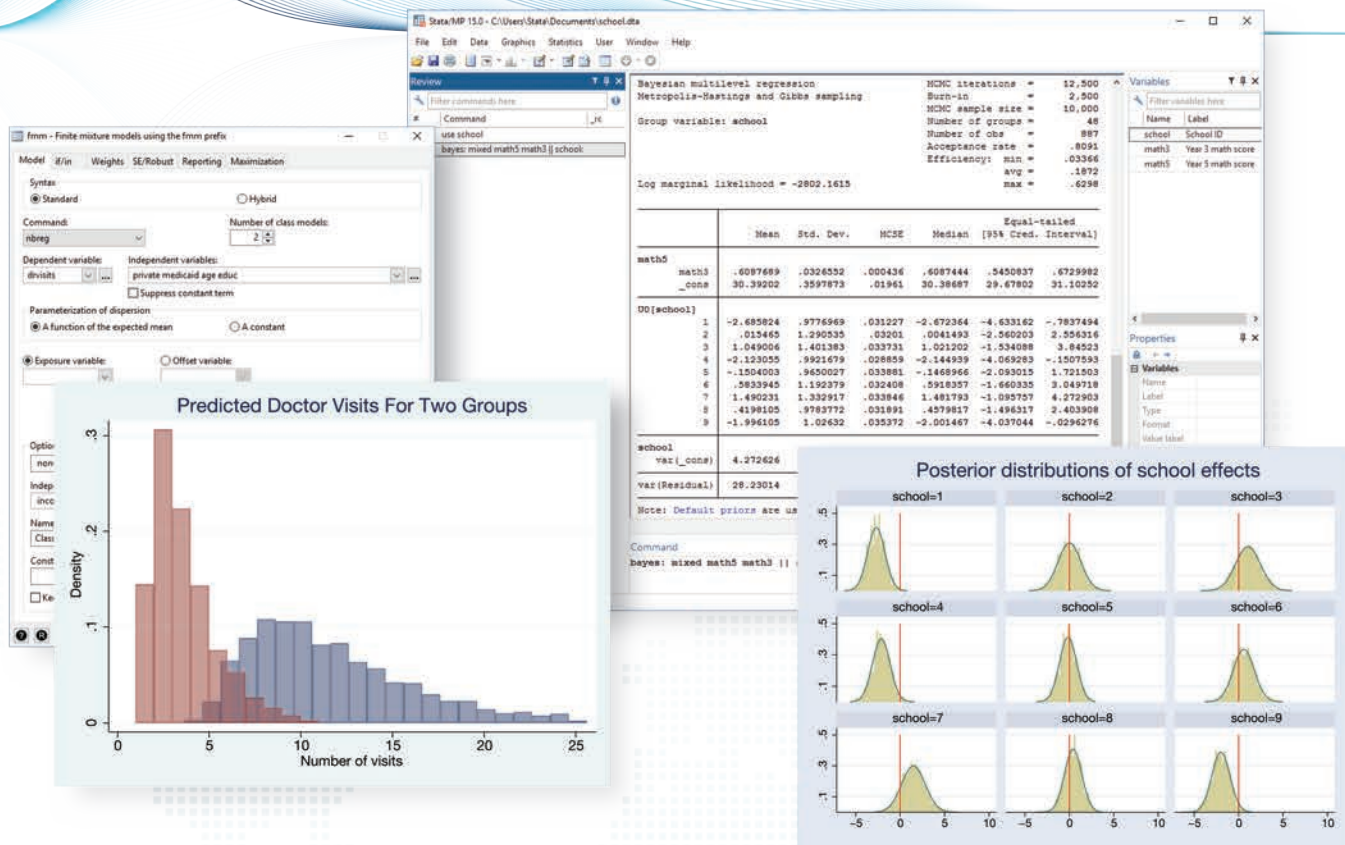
Stata/MP 15.0 - C:\Users\Stata\Documents\school.dta

File Edit Data Graphics Statistics User Window Help

Review

Filter commands here

Command _rc

use school

bayes: mixed math5 math3 || school:

Bayesian multilevel regression
Metropolis-Hastings and Gibbs sampling

Group variable: school

MCMC iterations = 12,500
Burn-in = 2,500
MCMC sample size = 10,000
Number of groups = 48
Number of obs = 887
Acceptance rate = .8091
Efficiency: min = .03366
avg = .1872
max = .6298

Log marginal likelihood = -2802.1615

| | Mean | Std. Dev. | MCSE | Median | Equal-tailed [95% Cred. Interval] | |
|---|---|---|---|---|---|---|
| math5 | | | | | | |
| math3 | .6087689 | .0326552 | .000436 | .6087444 | .5450837 | .6729982 |
| _cons | 30.39202 | .3597873 | .01961 | 30.38687 | 29.67802 | 31.10252 |
| UO[school] | | | | | | |
| 1 | -2.685824 | .9776969 | .031227 | -2.672364 | -4.633162 | -.7837494 |
| 2 | .015465 | 1.290535 | .03201 | .0041493 | -2.560203 | 2.556316 |
| 3 | 1.049006 | 1.401383 | .033731 | 1.021202 | -1.534088 | 3.84523 |
| 4 | -2.123055 | .9921679 | .028859 | -2.144939 | -4.069283 | -.1507593 |
| 5 | -.1504003 | .9650027 | .033881 | -.1468966 | -2.093015 | 1.721503 |
| 6 | .5833945 | 1.192379 | .032408 | .5918357 | -1.660335 | 3.049718 |
| 7 | 1.490231 | 1.332917 | .033846 | 1.481793 | -1.095757 | 4.272903 |
| 8 | .4198105 | .9783772 | .031891 | .4579817 | -1.496317 | 2.403908 |
| 9 | -1.996105 | 1.02632 | .035372 | -2.001467 | -4.037044 | -.0296276 |
| school var(_cons) | 4.272626 | | | | | |
| var(Residual) | 28.23014 | | | | | |

Note: Default priors are us

Command

bayes: mixed math5 math3 ||

Variables

Filter variables here

| Name | Label |
|---|---|
| school | School ID |
| math3 | Year 3 math score |
| math5 | Year 5 math score |

Properties

Variables

Name

Label

Type

Format

Value label

fmm - Finite mixture models using the fmm prefix

Model if/in Weights SE/Robust Reporting Maximization

Syntax

Standard

Hybrid

Command:

nbreg

Number of class models:

2

Dependent variable:

drvisits

Independent variables:

private medicaid age educ

Suppress constant term

Parameterization of dispersion

A function of the expected mean

A constant

Exposure variable:

Offset variable:

Optio

non

Indep

inco

Name

Class

Const

Ke

Predicted Doctor Visits For Two Groups

Density

0 .1 .2 .3

0 5 10 15 20 25

Number of visits

Posterior distributions of school effects

school=1 school=2 school=3

school=4 school=5 school=6

school=7 school=8 school=9

.1 .3 .5

-5 0 5 10 -5 0 5 10 -5 0 5 10